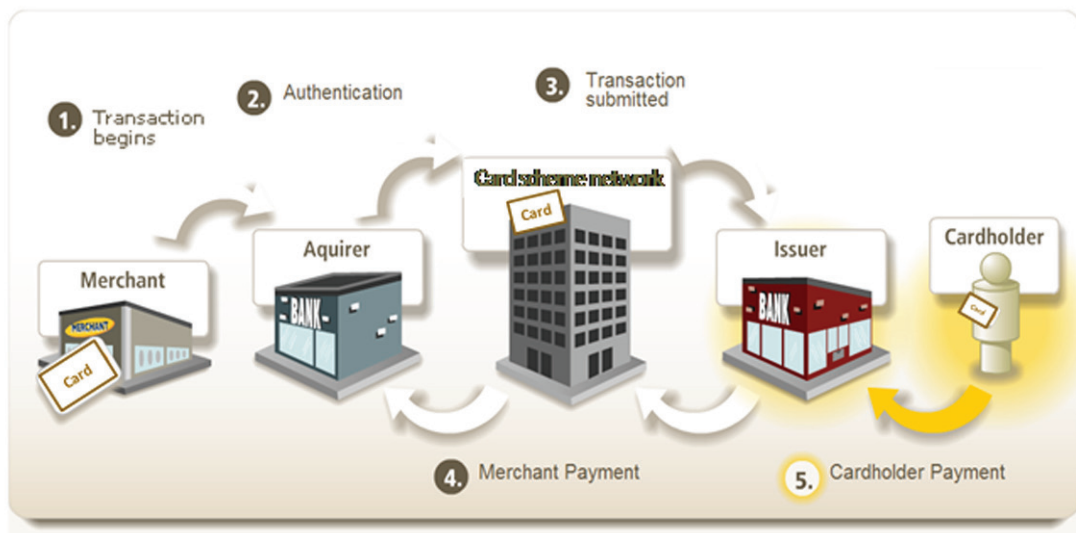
1. Transaction begins

2. Authentication

3. Transaction submitted

Merchant

MERCHANT

Card

Aquirer

BANK

Card scheme network

Card

Issuer

BANK

Cardholder

Card

4. Merchant Payment

5. Cardholder Payment